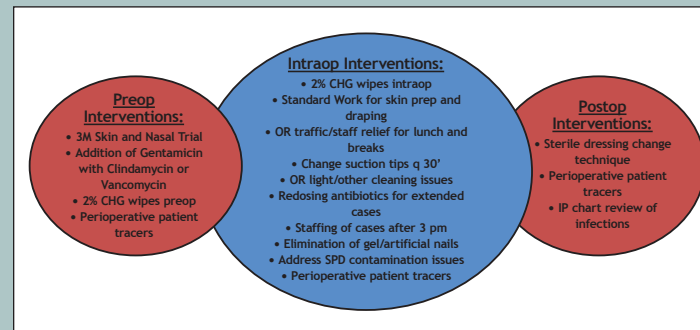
Preop Interventions:
• 3M Skin and Nasal Trial
• Addition of Gentamicin with Clindamycin or Vancomycin
• 2% CHG wipes preop
• Perioperative patient tracers

Intraop Interventions:
• 2% CHG wipes intraop
• Standard Work for skin prep and draping
• OR traffic/staff relief for lunch and breaks
• Change suction tips q 30'
• OR light/other cleaning issues
• Redosing antibiotics for extended cases
• Staffing of cases after 3 pm
• Elimination of gel/artificial nails
• Address SPD contamination issues
• Perioperative patient tracers

Postop Interventions:
• Sterile dressing change technique
• Perioperative patient tracers
• IP chart review of infections